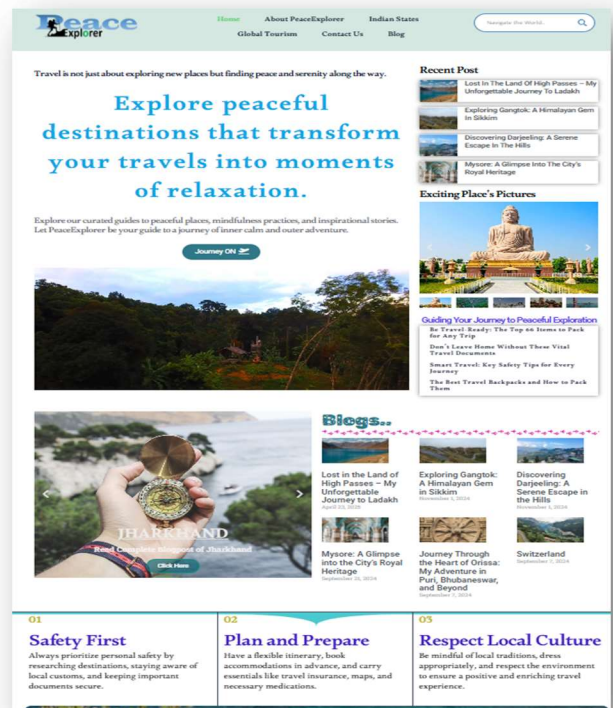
Peace Explorer

Home About PeaceExplorer Indian States
Global Tourism Contact Us Blog

Navigate the World...

Travel is not just about exploring new places but finding peace and serenity along the way.

Explore peaceful destinations that transform your travels into moments of relaxation.

Explore our curated guides to peaceful places, mindfulness practices, and inspirational stories. Let PeaceExplorer be your guide to a journey of inner calm and outer adventure.

Journey ON

Recent Post

Lost In The Land Of High Passes – My Unforgettable Journey To Ladakh

Exploring Gangtok: A Himalayan Gem In Sikkim

Discovering Darjeeling: A Serene Escape In The Hills

Mysore: A Glimpse Into The City's Royal Heritage

Exciting Place's Pictures

Guiding Your Journey to Peaceful Exploration

Be Travel-Ready: The Top 66 Items to Pack for Any Trip

Don't Leave Home Without These Vital Travel Documents

Smart Travel: Key Safety Tips for Every Journey

The Best Travel Backpacks and How to Pack Them

JHARKHAND
Read Complete Blogpost of Jharkhand
Click Here

Blogs..

Lost in the Land of High Passes – My Unforgettable Journey to Ladakh
April 23, 2026

Exploring Gangtok: A Himalayan Gem in Sikkim
November 1, 2024

Discovering Darjeeling: A Serene Escape in the Hills
November 1, 2024

Mysore: A Glimpse into the City's Royal Heritage
September 21, 2024

Journey Through the Heart of Orissa: My Adventure in Puri, Bhubaneswar, and Beyond
September 7, 2024

Switzerland
September 7, 2024

01
Safety First
Always prioritize personal safety by researching destinations, staying aware of local customs, and keeping important documents secure.

02
Plan and Prepare
Have a flexible itinerary, book accommodations in advance, and carry essentials like travel insurance, maps, and necessary medications.

03
Respect Local Culture
Be mindful of local traditions, dress appropriately, and respect the environment to ensure a positive and enriching travel experience.